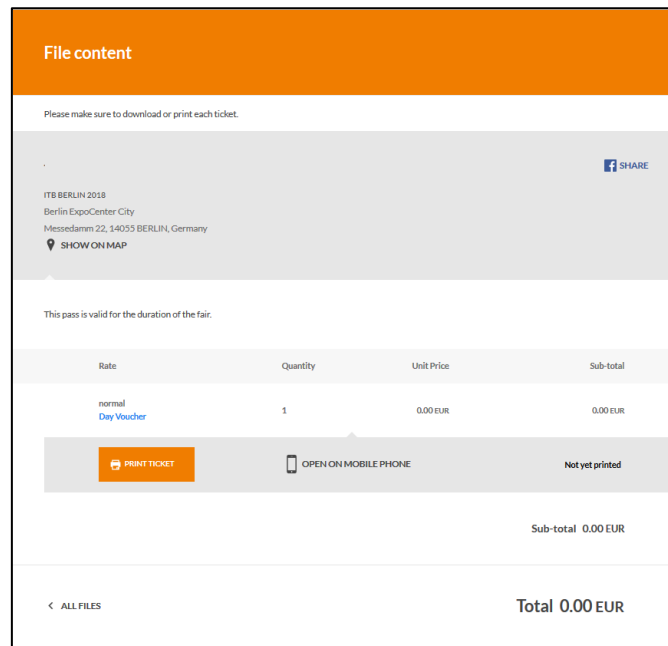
File content

Please make sure to download or print each ticket.

.

SHARE

ITB BERLIN 2018
Berlin ExpoCenter City
Messedamm 22, 14055 BERLIN, Germany
SHOW ON MAP

This pass is valid for the duration of the fair.

| Rate | Quantity | Unit Price | Sub-total |
|---|---|---|---|
| normal Day Voucher | 1 | 0.00 EUR | 0.00 EUR |

PRINT TICKET

OPEN ON MOBILE PHONE

Not yet printed

Sub-total 0.00 EUR

ALL FILES

Total 0.00 EUR